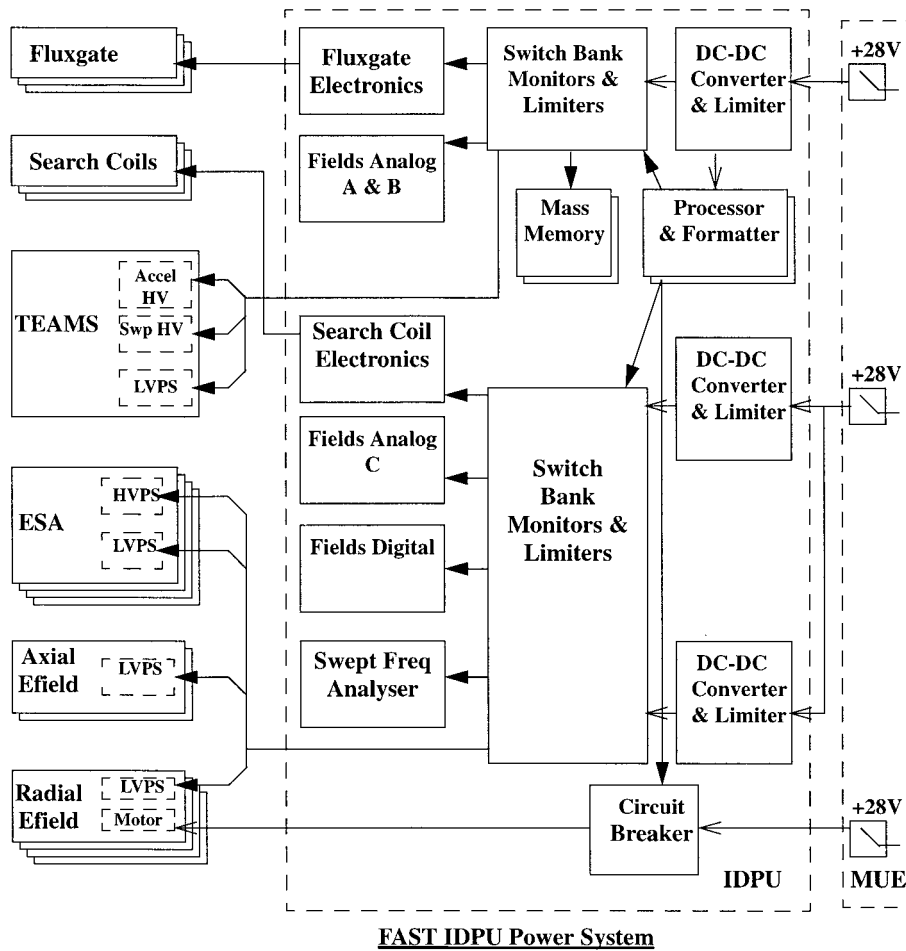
Fluxgate

Fluxgate Electronics

Switch Bank Monitors & Limiters

DC-DC Converter & Limiter

+28V

Search Coils

Fields Analog A & B

Mass Memory

Processor & Formatter

TEAMS

Accel HV

Swp HV

LVPS

Search Coil Electronics

DC-DC Converter & Limiter

+28V

Fields Analog C

Switch Bank Monitors & Limiters

ESA

HVPS

LVPS

Fields Digital

Axial Efield

LVPS

Swept Freq Analyser

DC-DC Converter & Limiter

Radial Efield

LVPS

Motor

Circuit Breaker

+28V

IDPU

MUE

FAST IDPU Power System